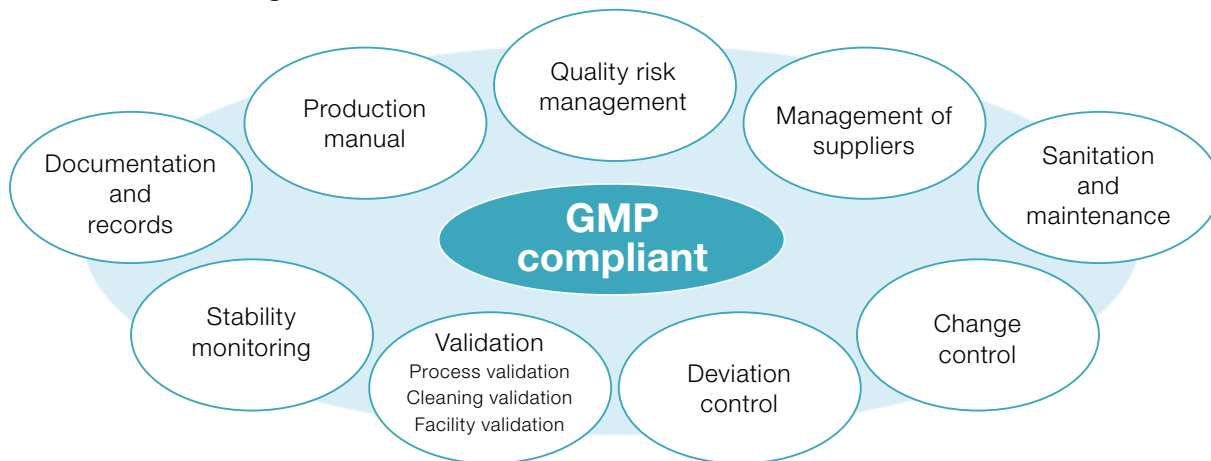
GMP compliant

Quality risk management

Management of suppliers

Sanitation and maintenance

Change control

Deviation control

Validation
Process validation
Cleaning validation
Facility validation

Stability monitoring

Documentation and records

Production manual